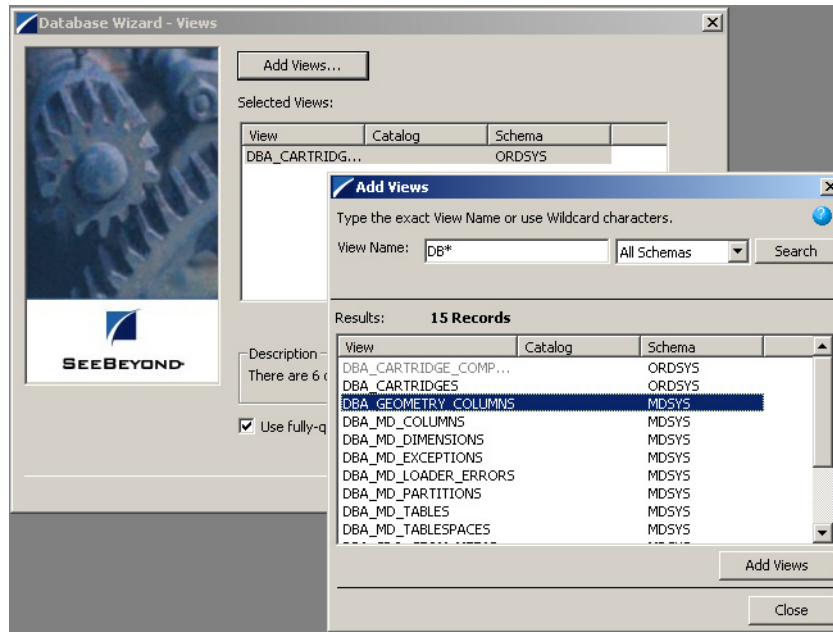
Database Wizard - Views

Add Views...

Selected Views:

| View | Catalog | Schema |
|---|---|---|
| DBA_CARTRIDG... | | ORDSYS |

SEEBEYOND

Description
There are 6 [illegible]

Use fully-q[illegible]

Add Views

Type the exact View Name or use Wildcard characters.

View Name: DB*
All Schemas
Search

Results: 15 Records

| View | Catalog | Schema |
|---|---|---|
| DBA_CARTRIDGE_COMP... | | ORDSYS |
| DBA_CARTRIDGES | | ORDSYS |
| DBA_GEOMETRY_COLUMNS | | MDSYS |
| DBA_MD_COLUMNS | | MDSYS |
| DBA_MD_DIMENSIONS | | MDSYS |
| DBA_MD_EXCEPTIONS | | MDSYS |
| DBA_MD_LOADER_ERRORS | | MDSYS |
| DBA_MD_PARTITIONS | | MDSYS |
| DBA_MD_TABLES | | MDSYS |
| DBA_MD_TABLESPACES | | MDSYS |
| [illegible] | | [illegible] |

Add Views

Close